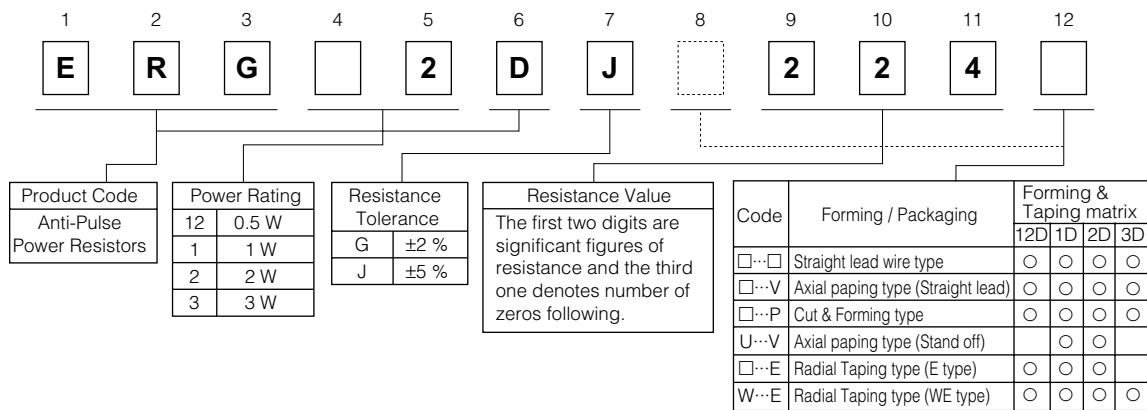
1 2 3 4 5 6 7 8 9 10 11 12

E R G 2 D J 2 2 4

| Product Code |
|---|
| Anti-Pulse Power Resistors |

| Power Rating | |
|---|---|
| 12 | 0.5 W |
| 1 | 1 W |
| 2 | 2 W |
| 3 | 3 W |

| Resistance Tolerance | |
|---|---|
| G | ±2 % |
| J | ±5 % |

| Resistance Value |
|---|
| The first two digits are significant figures of resistance and the third one denotes number of zeros following. |

| Code | Forming / Packaging | Forming & Taping matrix 12D | 1D | 2D | 3D |
|---|---|---|---|---|---|
| □···□ | Straight lead wire type | ○ | ○ | ○ | ○ |
| □···V | Axial paping type (Straight lead) | ○ | ○ | ○ | ○ |
| □···P | Cut & Forming type | ○ | ○ | ○ | ○ |
| U···V | Axial paping type (Stand off) | | ○ | ○ | |
| □···E | Radial Taping type (E type) | ○ | ○ | ○ | |
| W···E | Radial Taping type (WE type) | ○ | ○ | ○ | ○ |